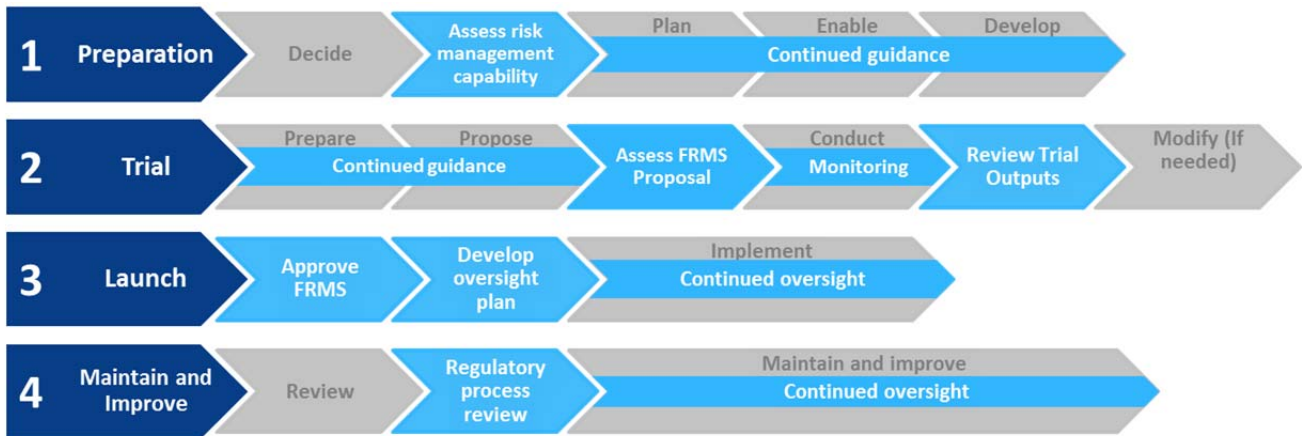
1 Preparation

Decide

Assess risk management capability

Plan

Enable

Develop

Continued guidance

2 Trial

Prepare

Propose

Continued guidance

Assess FRMS Proposal

Conduct

Monitoring

Review Trial Outputs

Modify (If needed)

3 Launch

Approve FRMS

Develop oversight plan

Implement

Continued oversight

4 Maintain and Improve

Review

Regulatory process review

Maintain and improve

Continued oversight